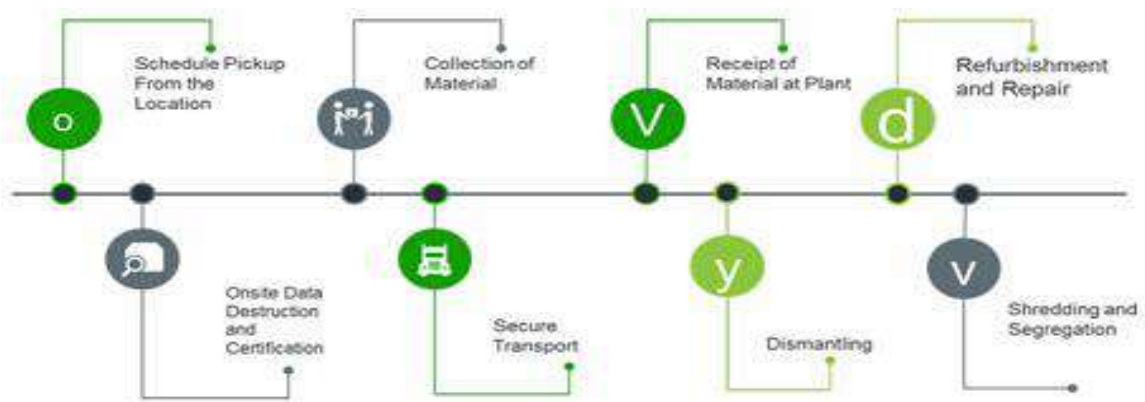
o

Schedule Pickup From the Location

Collection of Material

V

Receipt of Material at Plant

d

Refurbishment and Repair

Onsite Data Destruction and Certification

Secure Transport

y

Dismantling

v

Shredding and Segregation